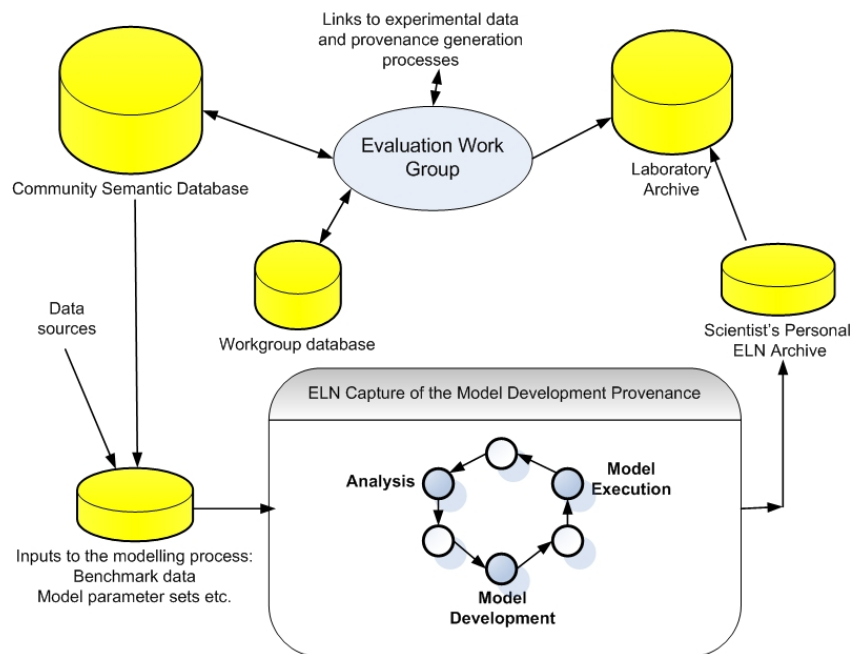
Links to experimental data and provenance generation processes

Community Semantic Database

Evaluation Work Group

Laboratory Archive

Workgroup database

Data sources

Scientist's Personal ELN Archive

ELN Capture of the Model Development Provenance

Analysis

Model Execution

Model Development

Inputs to the modelling process:
Benchmark data
Model parameter sets etc.